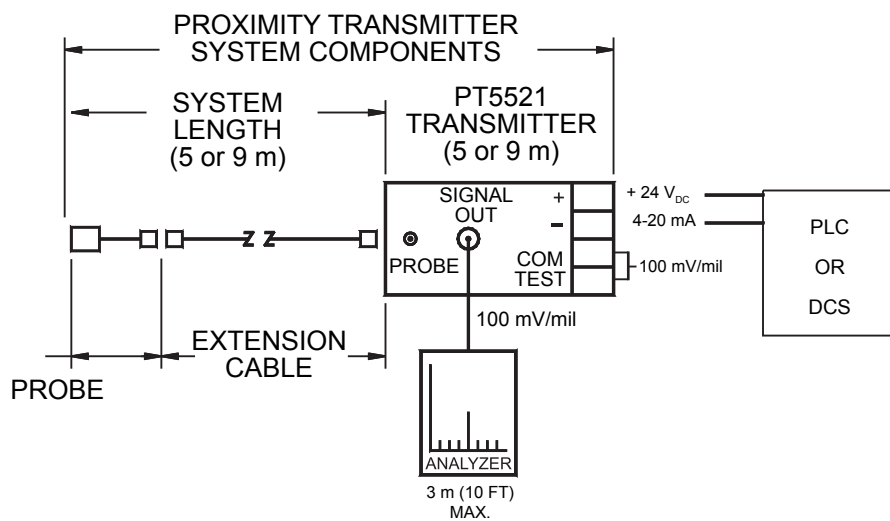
PROXIMITY TRANSMITTER SYSTEM COMPONENTS

SYSTEM LENGTH (5 or 9 m)

PT5521 TRANSMITTER (5 or 9 m)

SIGNAL OUT

+

-

PROBE

COM

TEST

+ 24 $V_{DC}$

4-20 mA

100 mV/mil

PLC

OR

DCS

100 mV/mil

EXTENSION CABLE

PROBE

ANALYZER

3 m (10 FT) MAX.